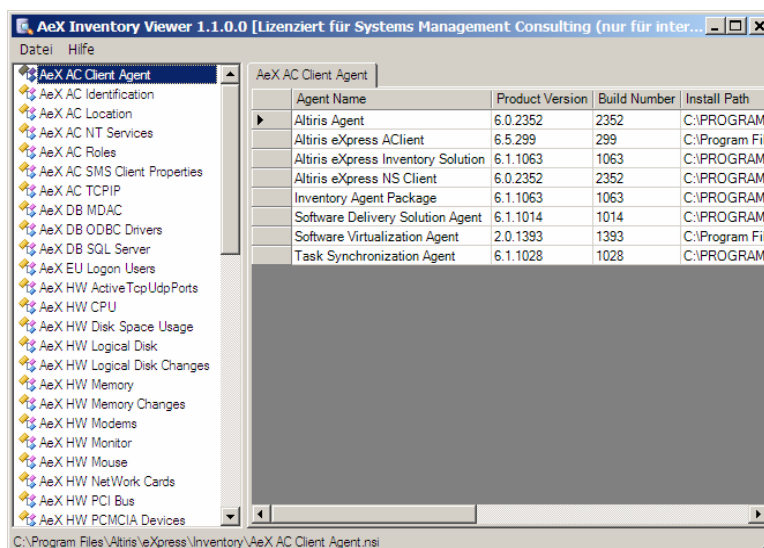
AeX Inventory Viewer 1.1.0.0 [Lizenziert für Systems Management Consulting (nur für inter...

Datei Hilfe

AeX AC Client Agent
AeX AC Identification
AeX AC Location
AeX AC NT Services
AeX AC Roles
AeX AC SMS Client Properties
AeX AC TCPIP
AeX DB MDAC
AeX DB ODBC Drivers
AeX DB SQL Server
AeX EU Logon Users
AeX HW ActiveTcpUdpPorts
AeX HW CPU
AeX HW Disk Space Usage
AeX HW Logical Disk
AeX HW Logical Disk Changes
AeX HW Memory
AeX HW Memory Changes
AeX HW Modems
AeX HW Monitor
AeX HW Mouse
AeX HW NetWork Cards
AeX HW PCI Bus
AeX HW PCMCIA Devices

AeX AC Client Agent

| Agent Name | Product Version | Build Number | Install Path |
|---|---|---|---|
| Altiris Agent | 6.0.2352 | 2352 | C:\PROGRAM |
| Altiris eXpress AClient | 6.5.299 | 299 | C:\Program Fi |
| Altiris eXpress Inventory Solution | 6.1.1063 | 1063 | C:\PROGRAM |
| Altiris eXpress NS Client | 6.0.2352 | 2352 | C:\PROGRAM |
| Inventory Agent Package | 6.1.1063 | 1063 | C:\PROGRAM |
| Software Delivery Solution Agent | 6.1.1014 | 1014 | C:\PROGRAM |
| Software Virtualization Agent | 2.0.1393 | 1393 | C:\Program Fi |
| Task Synchronization Agent | 6.1.1028 | 1028 | C:\PROGRAM |

C:\Program Files\Altiris\eXpress\Inventory\AeX AC Client Agent.nsi